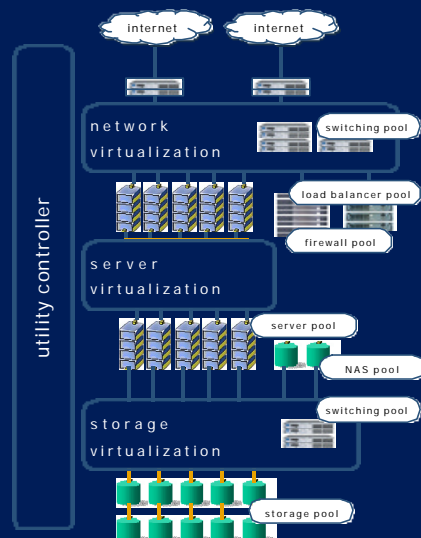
internet

internet

utility controller

network virtualization

switching pool

load balancer pool

firewall pool

server virtualization

server pool

NAS pool

storage virtualization

switching pool

storage pool